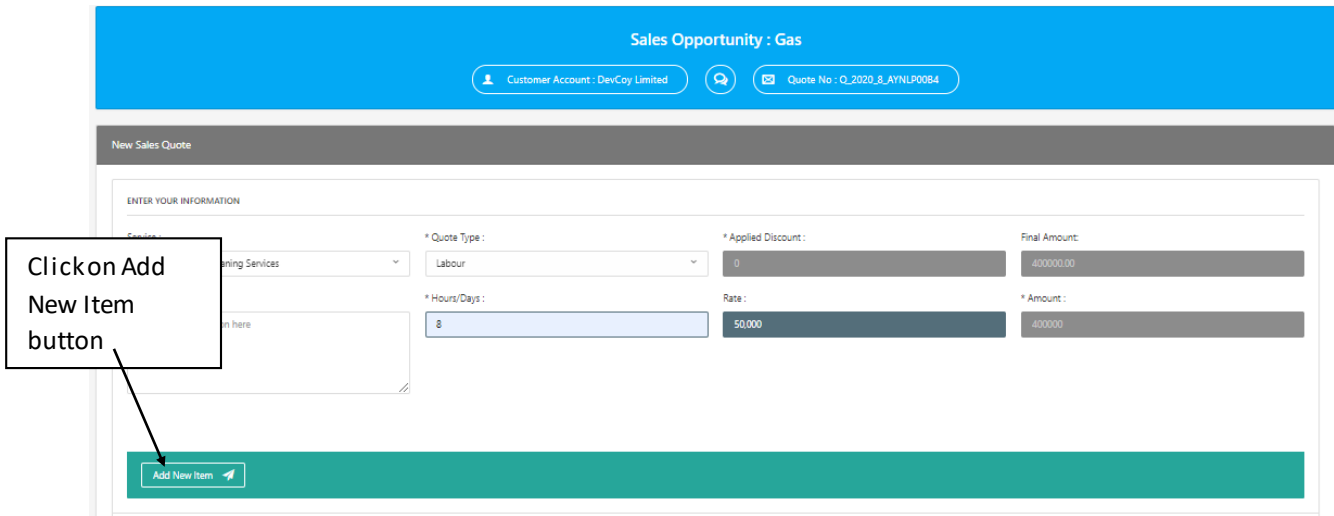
Sales Opportunity : Gas

Customer Account : DevCoy Limited

Quote No : Q_2020_8_AYNLP0084

New Sales Quote

ENTER YOUR INFORMATION

Service :

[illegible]ning Services

* Quote Type :

Labour

* Applied Discount :

0

Final Amount:

400000.00

* Hours/Days :

8

Rate :

50,000

* Amount :

400000

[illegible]n here

Click on Add New Item button

Add New Item